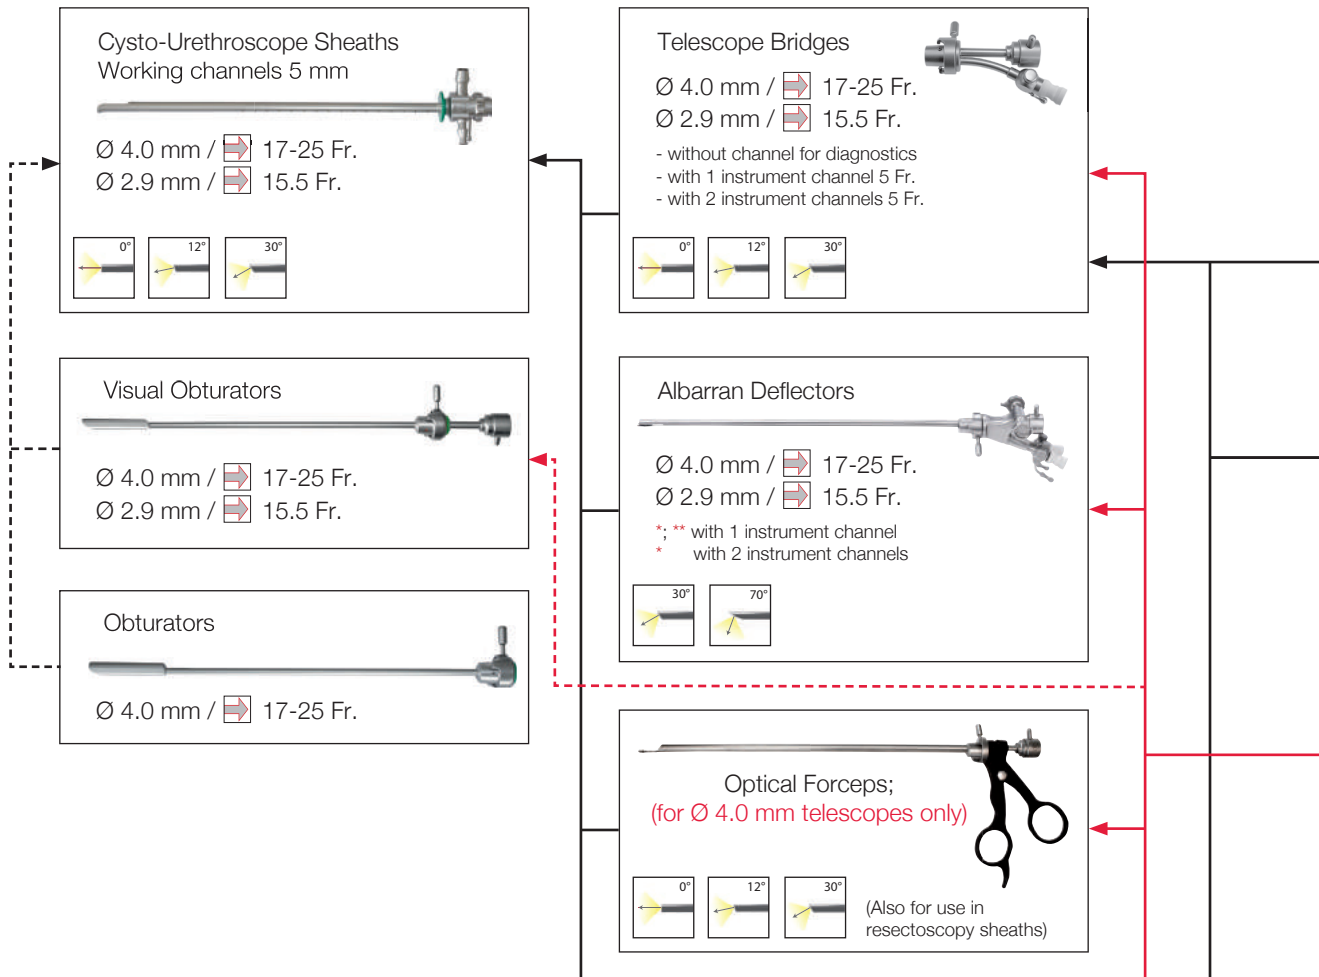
Cysto-Urethroscope Sheaths
Working channels 5 mm

Ø 4.0 mm / 17-25 Fr.
Ø 2.9 mm / 15.5 Fr.

0°
12°
30°

Telescope Bridges

Ø 4.0 mm / 17-25 Fr.
Ø 2.9 mm / 15.5 Fr.

- without channel for diagnostics
- with 1 instrument channel 5 Fr.
- with 2 instrument channels 5 Fr.

0°
12°
30°

Visual Obturators

Ø 4.0 mm / 17-25 Fr.
Ø 2.9 mm / 15.5 Fr.

Albarran Deflectors

Ø 4.0 mm / 17-25 Fr.
Ø 2.9 mm / 15.5 Fr.

*; ** with 1 instrument channel
* with 2 instrument channels

30°
70°

Obturators

Ø 4.0 mm / 17-25 Fr.

Optical Forceps;
(for Ø 4.0 mm telescopes only)

0°
12°
30°

(Also for use in resectoscopy sheaths)